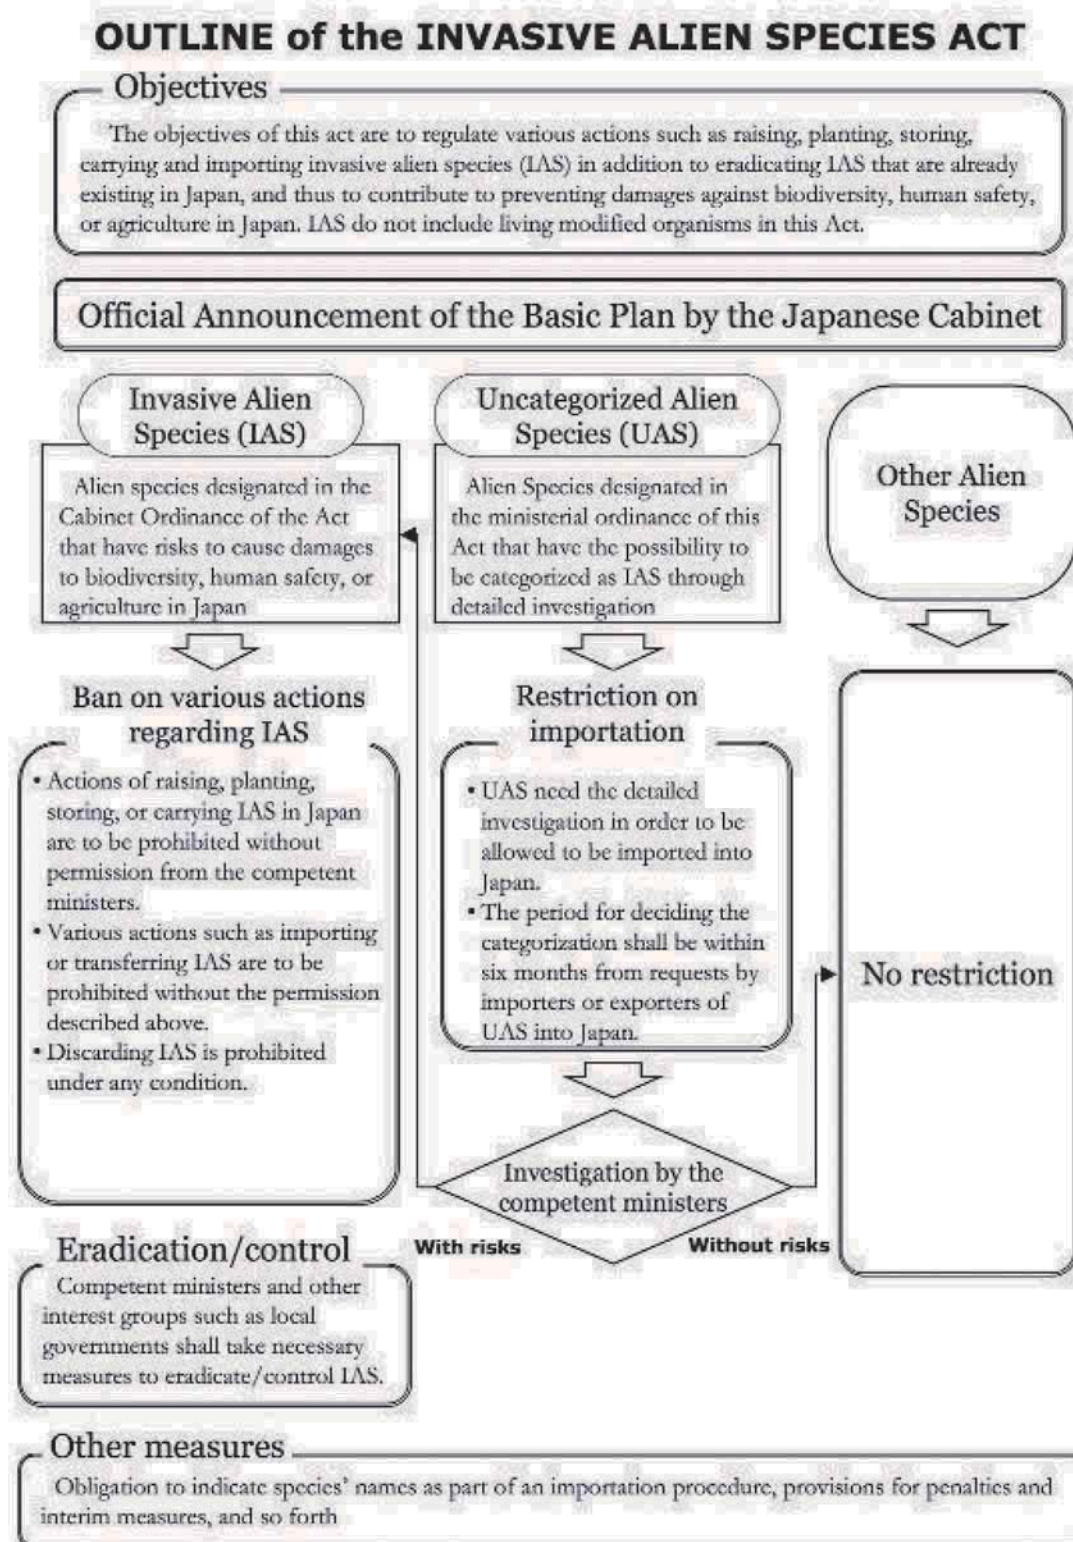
OUTLINE of the INVASIVE ALIEN SPECIES ACT

Objectives

The objectives of this act are to regulate various actions such as raising, planting, storing, carrying and importing invasive alien species (IAS) in addition to eradicating IAS that are already existing in Japan, and thus to contribute to preventing damages against biodiversity, human safety, or agriculture in Japan. IAS do not include living modified organisms in this Act.

Official Announcement of the Basic Plan by the Japanese Cabinet

Invasive Alien Species (IAS)

Alien species designated in the Cabinet Ordinance of the Act that have risks to cause damages to biodiversity, human safety, or agriculture in Japan

Ban on various actions regarding IAS

• Actions of raising, planting, storing, or carrying IAS in Japan are to be prohibited without permission from the competent ministers.
• Various actions such as importing or transferring IAS are to be prohibited without the permission described above.
• Discarding IAS is prohibited under any condition.

Uncategorized Alien Species (UAS)

Alien Species designated in the ministerial ordinance of this Act that have the possibility to be categorized as IAS through detailed investigation

Restriction on importation

• UAS need the detailed investigation in order to be allowed to be imported into Japan.
• The period for deciding the categorization shall be within six months from requests by importers or exporters of UAS into Japan.

Investigation by the competent ministers

With risks

Without risks

Other Alien Species

No restriction

Eradication/control

Competent ministers and other interest groups such as local governments shall take necessary measures to eradicate/control IAS.

Other measures

Obligation to indicate species' names as part of an importation procedure, provisions for penalties and interim measures, and so forth